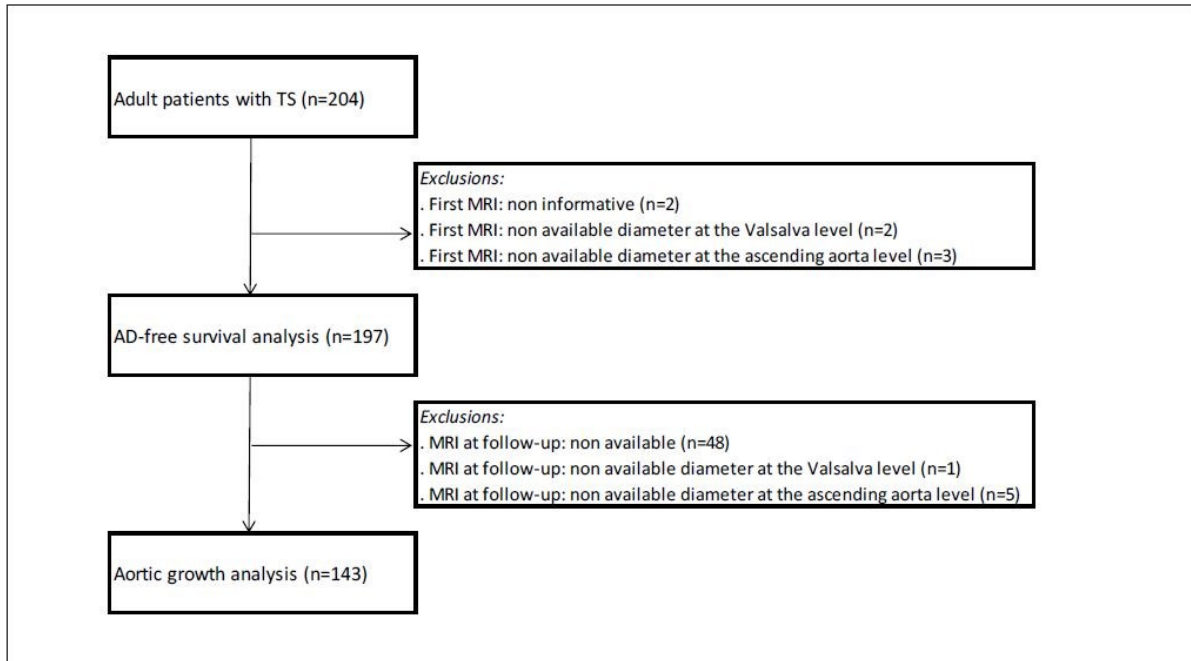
Adult patients with TS (n=204)

*Exclusions:*
. First MRI: non informative (n=2)
. First MRI: non available diameter at the Valsalva level (n=2)
. First MRI: non available diameter at the ascending aorta level (n=3)

AD-free survival analysis (n=197)

*Exclusions:*
. MRI at follow-up: non available (n=48)
. MRI at follow-up: non available diameter at the Valsalva level (n=1)
. MRI at follow-up: non available diameter at the ascending aorta level (n=5)

Aortic growth analysis (n=143)